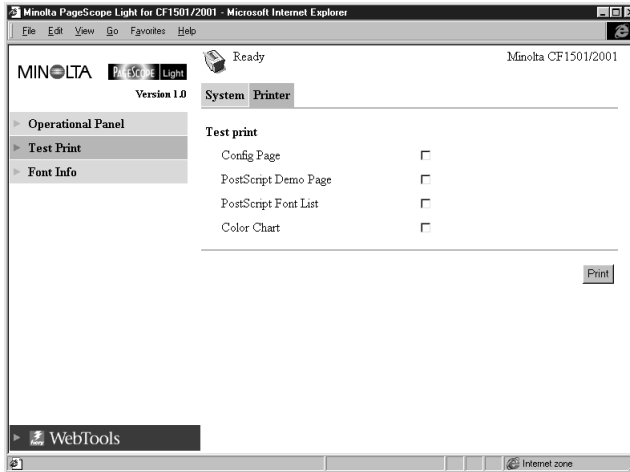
Minolta PageScope Light for CF1501/2001 - Microsoft Internet Explorer

File Edit View Go Favorites Help

MINOLTA PAGESCOPE Light

Version 1.0

Ready

Minolta CF1501/2001

System Printer

Operational Panel

Test Print

Font Info

Test print

Config Page

PostScript Demo Page

PostScript Font List

Color Chart

Print

WebTools

Internet zone